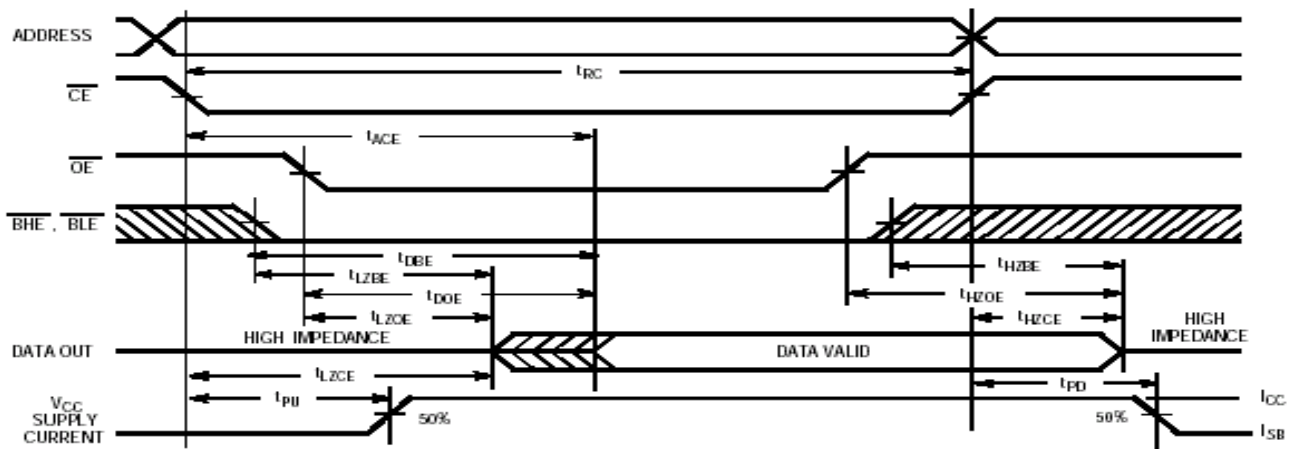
ADDRESS

$\overline{CE}$

$t_{RC}$

$t_{ACE}$

$\overline{OE}$

$\overline{BHE}$, $\overline{BLE}$

$t_{DBE}$

$t_{LZBE}$

$t_{DOE}$

$t_{LZOE}$

$t_{HZBE}$

$t_{HZOE}$

$t_{HZCE}$

HIGH IMPEDANCE

DATA OUT

DATA VALID

HIGH IMPEDANCE

$t_{LZCE}$

$t_{PD}$

$V_{CC}$ SUPPLY CURRENT

$t_{PU}$

50%

50%

$I_{CC}$

$I_{SB}$